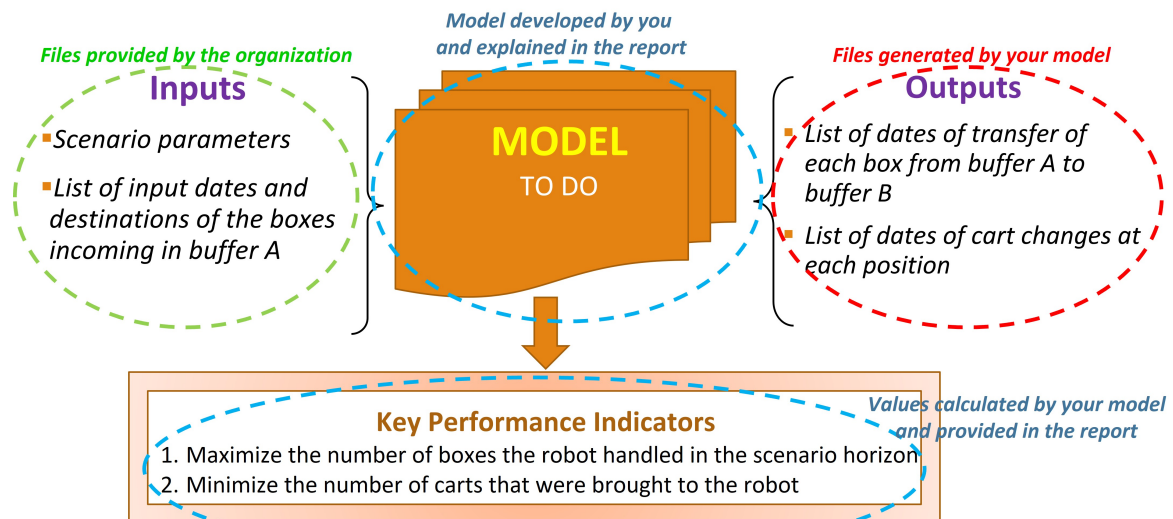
Files provided by the organization

Inputs

Scenario parameters

List of input dates and destinations of the boxes incoming in buffer A

Model developed by you and explained in the report

MODEL

TO DO

Files generated by your model

Outputs

List of dates of transfer of each box from buffer A to buffer B

List of dates of cart changes at each position

Key Performance Indicators

Values calculated by your model and provided in the report

1. Maximize the number of boxes the robot handled in the scenario horizon
2. Minimize the number of carts that were brought to the robot